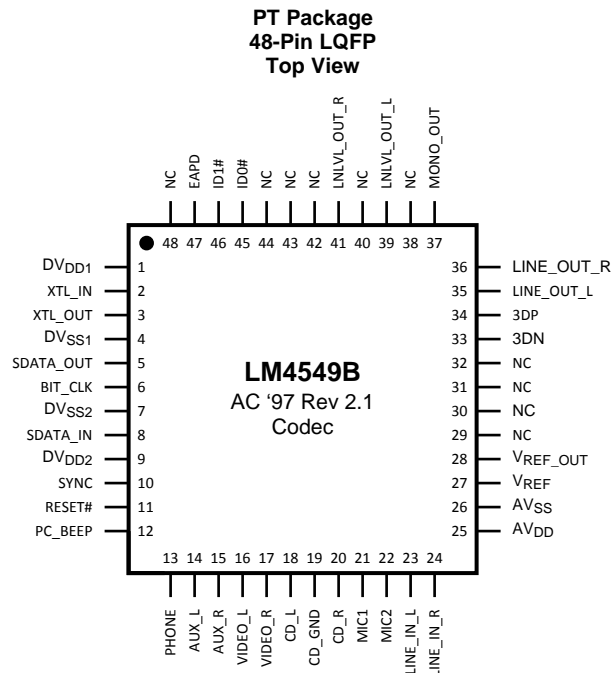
PT Package
48-Pin LQFP
Top View

NC 48
EAPD 47
ID1# 46
ID0# 45
NC 44
NC 43
NC 42
LNLVL_OUT_R 41
NC 40
LNLVL_OUT_L 39
NC 38
MONO_OUT 37

$DV_{DD1}$ 1
XTL_IN 2
XTL_OUT 3
$DV_{SS1}$ 4
SDATA_OUT 5
BIT_CLK 6
$DV_{SS2}$ 7
SDATA_IN 8
$DV_{DD2}$ 9
SYNC 10
RESET# 11
PC_BEEP 12

LM4549B
AC '97 Rev 2.1
Codec

36 LINE_OUT_R
35 LINE_OUT_L
34 3DP
33 3DN
32 NC
31 NC
30 NC
29 NC
28 $V_{REF\_OUT}$
27 $V_{REF}$
26 $AV_{SS}$
25 $AV_{DD}$

13 PHONE
14 AUX_L
15 AUX_R
16 VIDEO_L
17 VIDEO_R
18 CD_L
19 CD_GND
20 CD_R
21 MIC1
22 MIC2
23 LINE_IN_L
24 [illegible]INE_IN_R